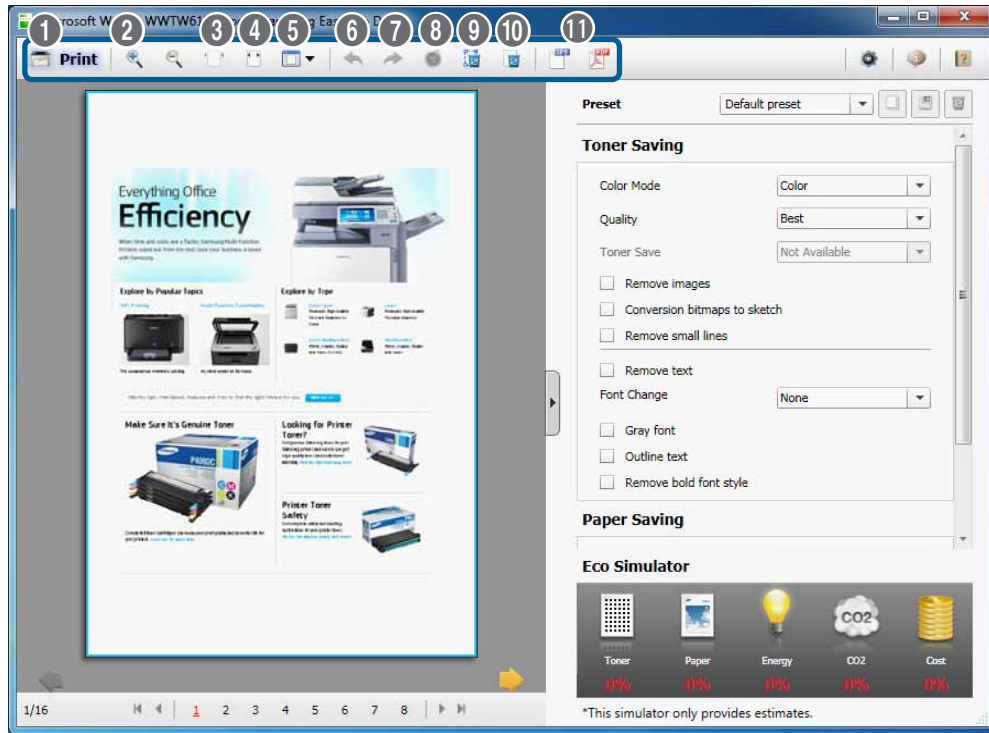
1 rosoft W 2 WWTW61 3 4 5 6 7 8 9 10 11 g Ea D

Print

Everything Office

Efficiency

Explore by Popular Topics

Explore by Type

Make Sure It's Genuine Toner

Looking for Printer Toner?

Printer Toner Safety

Preset

Default preset

Toner Saving

Color Mode

Color

Quality

Best

Toner Save

Not Available

Remove images

Conversion bitmaps to sketch

Remove small lines

Remove text

Font Change

None

Gray font

Outline text

Remove bold font style

Paper Saving

Eco Simulator

CO2

Toner

Paper

Energy

CO2

Cost

0%

0%

0%

0%

0%

*This simulator only provides estimates.

1/16

1 2 3 4 5 6 7 8